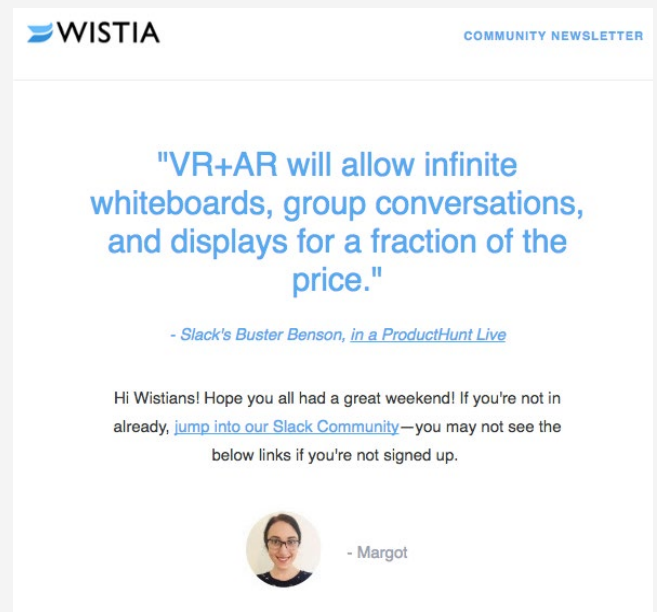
WISTIA

COMMUNITY NEWSLETTER

"VR+AR will allow infinite whiteboards, group conversations, and displays for a fraction of the price."

- Slack's Buster Benson, in a ProductHunt Live

Hi Wistians! Hope you all had a great weekend! If you're not in already, jump into our Slack Community—you may not see the below links if you're not signed up.

- Margot